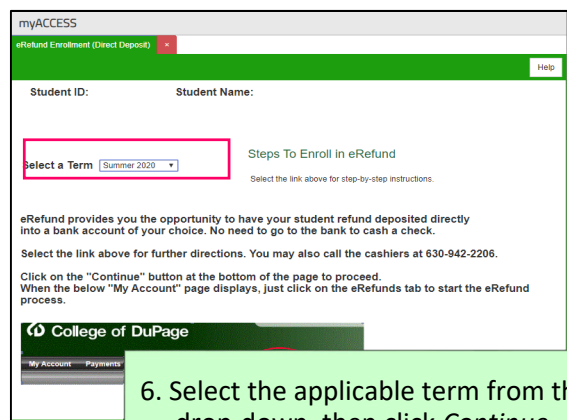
myACCESS

eRefund Enrollment (Direct Deposit) ×

Help

Student ID: Student Name:

Select a Term Summer 2020

Steps To Enroll in eRefund

Select the link above for step-by-step instructions.

eRefund provides you the opportunity to have your student refund deposited directly into a bank account of your choice. No need to go to the bank to cash a check.

Select the link above for further directions. You may also call the cashiers at 630-942-2206.

Click on the "Continue" button at the bottom of the page to proceed.
When the below "My Account" page displays, just click on the eRefunds tab to start the eRefund process.

College of DuPage

My Account Payments

6. Select the applicable term from th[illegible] drop down, then click Continue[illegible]